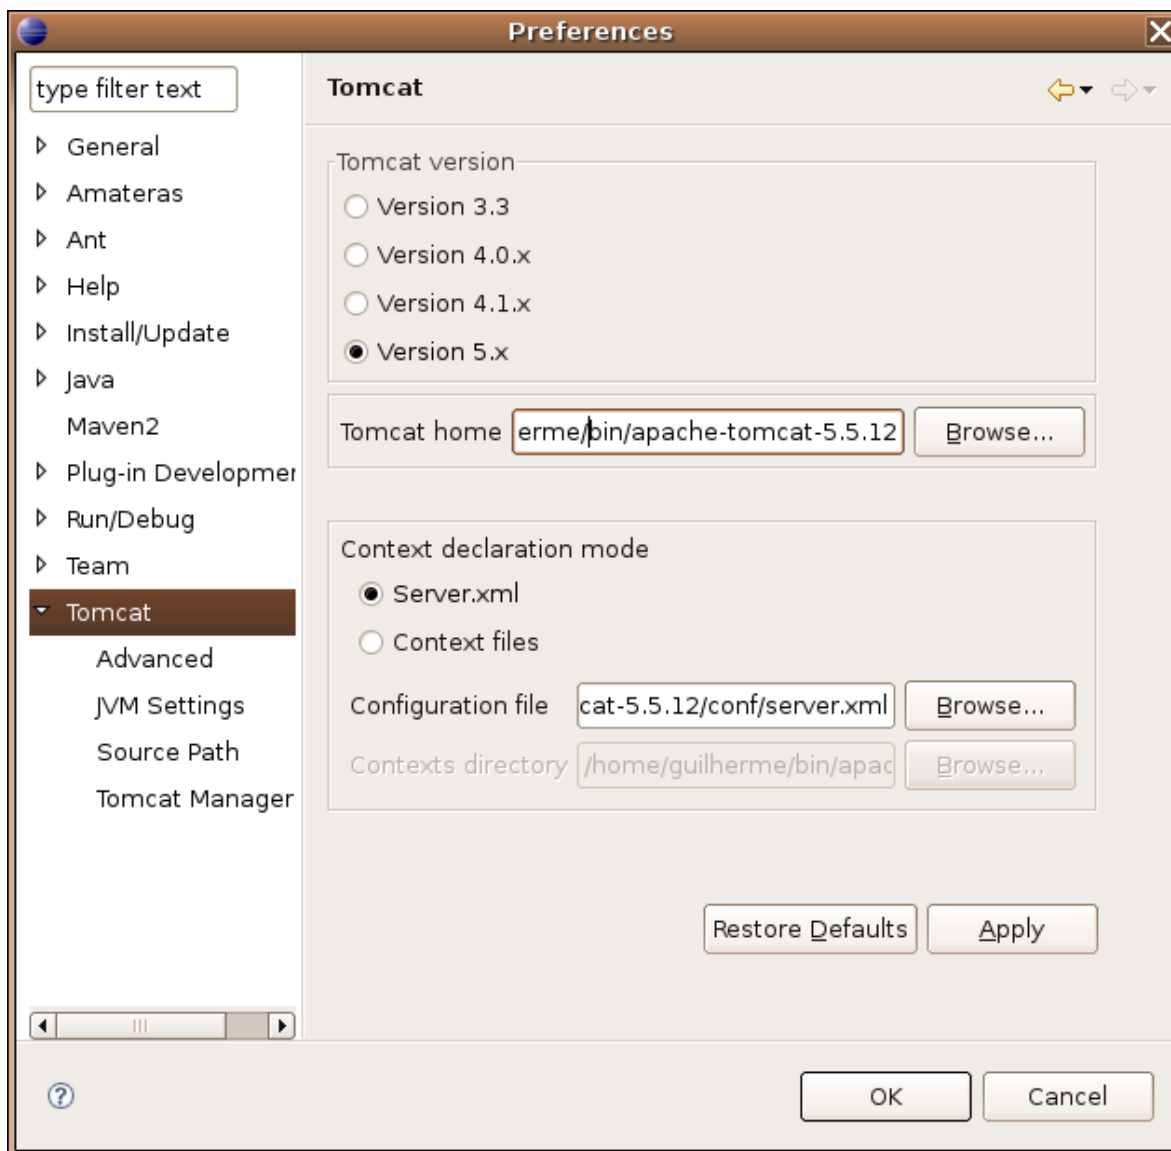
Preferences

type filter text

General
Amateras
Ant
Help
Install/Update
Java
Maven2
Plug-in Developmer
Run/Debug
Team
Tomcat
Advanced
JVM Settings
Source Path
Tomcat Manager

Tomcat

Tomcat version
Version 3.3
Version 4.0.x
Version 4.1.x
Version 5.x

Tomcat home erme/bin/apache-tomcat-5.5.12 Browse...

Context declaration mode
Server.xml
Context files

Configuration file cat-5.5.12/conf/server.xml Browse...
Contexts directory /home/guilherme/bin/apac Browse...

Restore Defaults Apply

OK Cancel